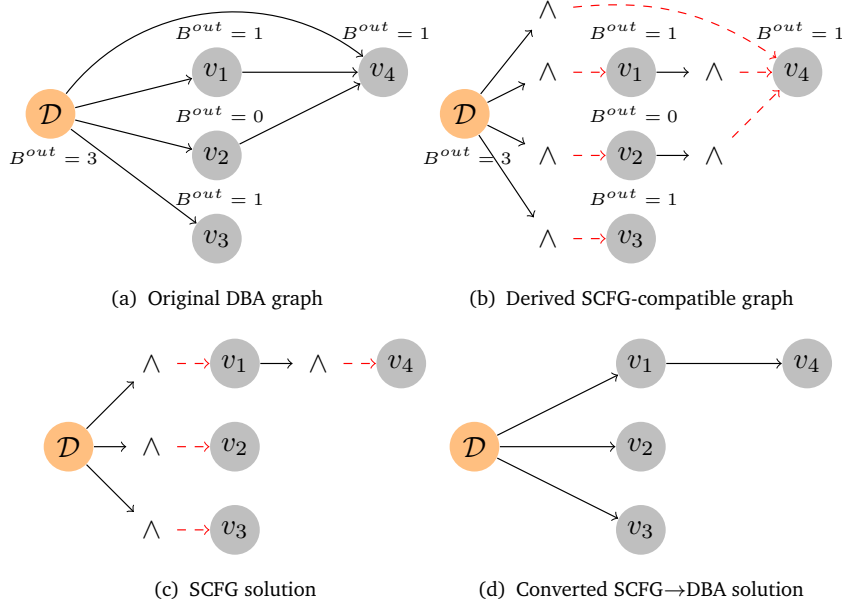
$B^{out} = 1$ $B^{out} = 1$ $\mathcal{D}$ $v_1$ $v_4$ $B^{out} = 0$ $v_2$ $B^{out} = 3$ $B^{out} = 1$ $v_3$

(a) Original DBA graph

$\wedge$ $B^{out} = 1$ $B^{out} = 1$ $\wedge$ $v_1$ $\wedge$ $v_4$ $\mathcal{D}$ $B^{out} = 0$ $B^{out} = 3$ $\wedge$ $v_2$ $\wedge$ $B^{out} = 1$ $\wedge$ $v_3$

(b) Derived SCFG-compatible graph

$\wedge$ $v_1$ $\wedge$ $v_4$ $\mathcal{D}$ $\wedge$ $v_2$ $\wedge$ $v_3$

(c) SCFG solution

$v_1$ $v_4$ $\mathcal{D}$ $v_2$ $v_3$

(d) Converted SCFG→DBA solution